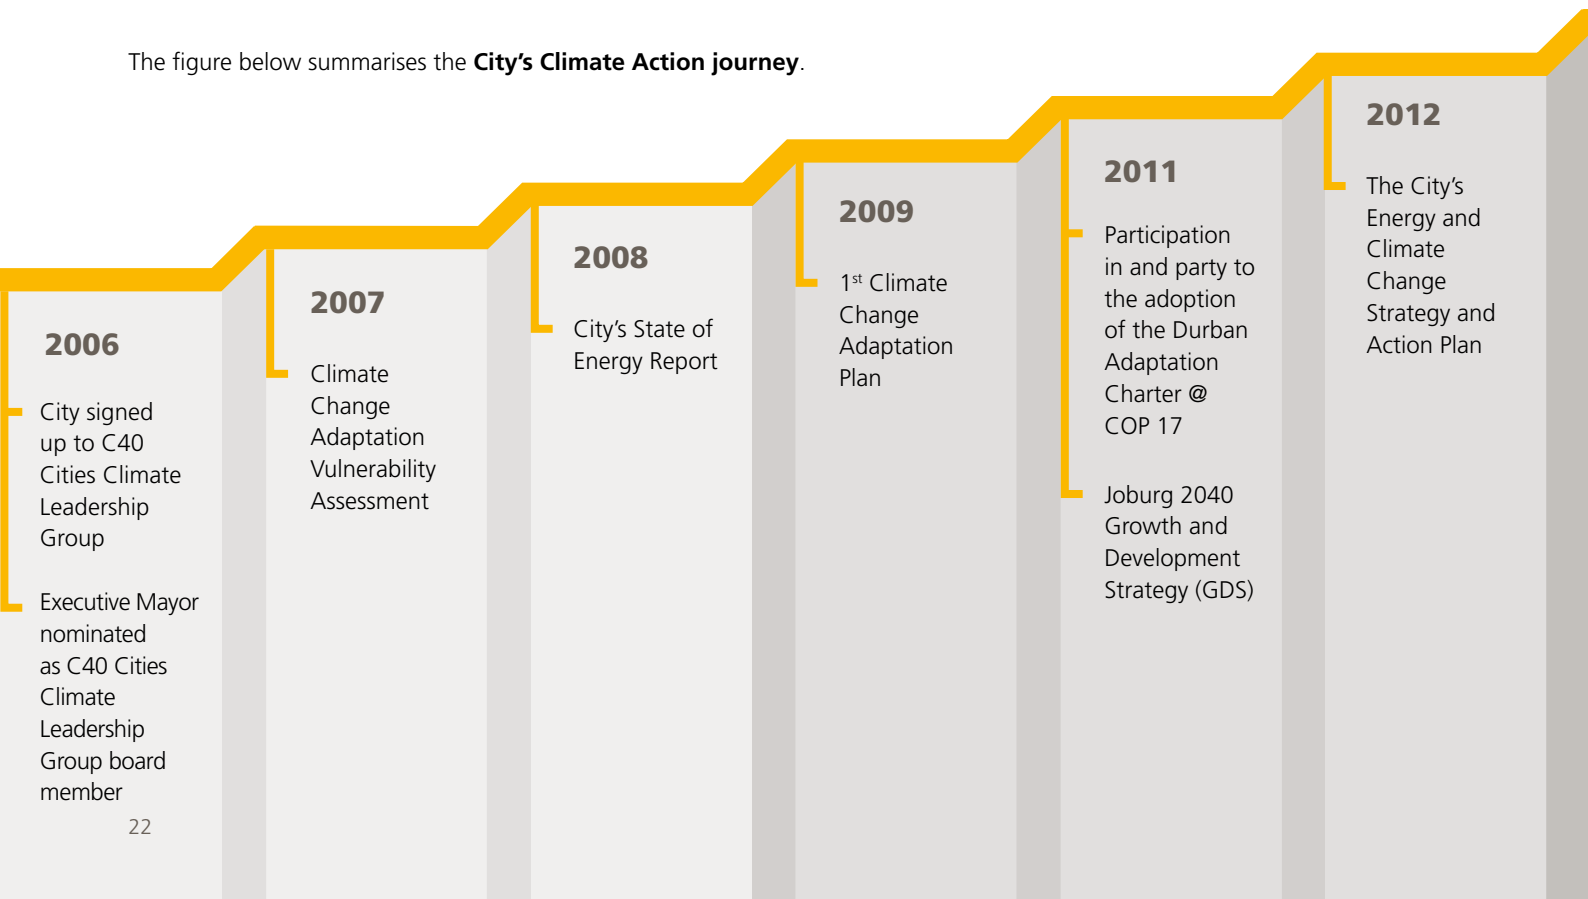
The figure below summarises the **City’s Climate Action journey**.

2006

City signed up to C40 Cities Climate Leadership Group

Executive Mayor nominated as C40 Cities Climate Leadership Group board member

22

2007

Climate Change Adaptation Vulnerability Assessment

2008

City’s State of Energy Report

2009

$1^{st}$ Climate Change Adaptation Plan

2011

Participation in and party to the adoption of the Durban Adaptation Charter @ COP 17

Joburg 2040 Growth and Development Strategy (GDS)

2012

The City’s Energy and Climate Change Strategy and Action Plan